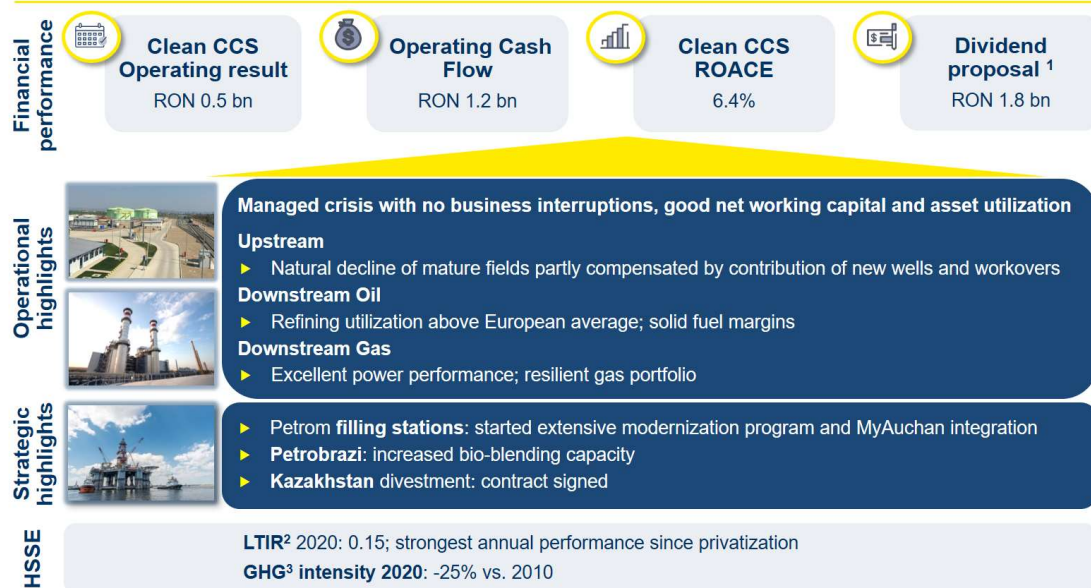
Financial performance

Clean CCS Operating result
RON 0.5 bn

Operating Cash Flow
RON 1.2 bn

Clean CCS ROACE
6.4%

Dividend proposal $^1$
RON 1.8 bn

Operational highlights

Managed crisis with no business interruptions, good net working capital and asset utilization

Upstream
▸ Natural decline of mature fields partly compensated by contribution of new wells and workovers

Downstream Oil
▸ Refining utilization above European average; solid fuel margins

Downstream Gas
▸ Excellent power performance; resilient gas portfolio

Strategic highlights

▸ Petrom filling stations: started extensive modernization program and MyAuchan integration
▸ Petrobrazi: increased bio-blending capacity
▸ Kazakhstan divestment: contract signed

HSSE

LTIR$^2$ 2020: 0.15; strongest annual performance since privatization
GHG$^3$ intensity 2020: -25% vs. 2010